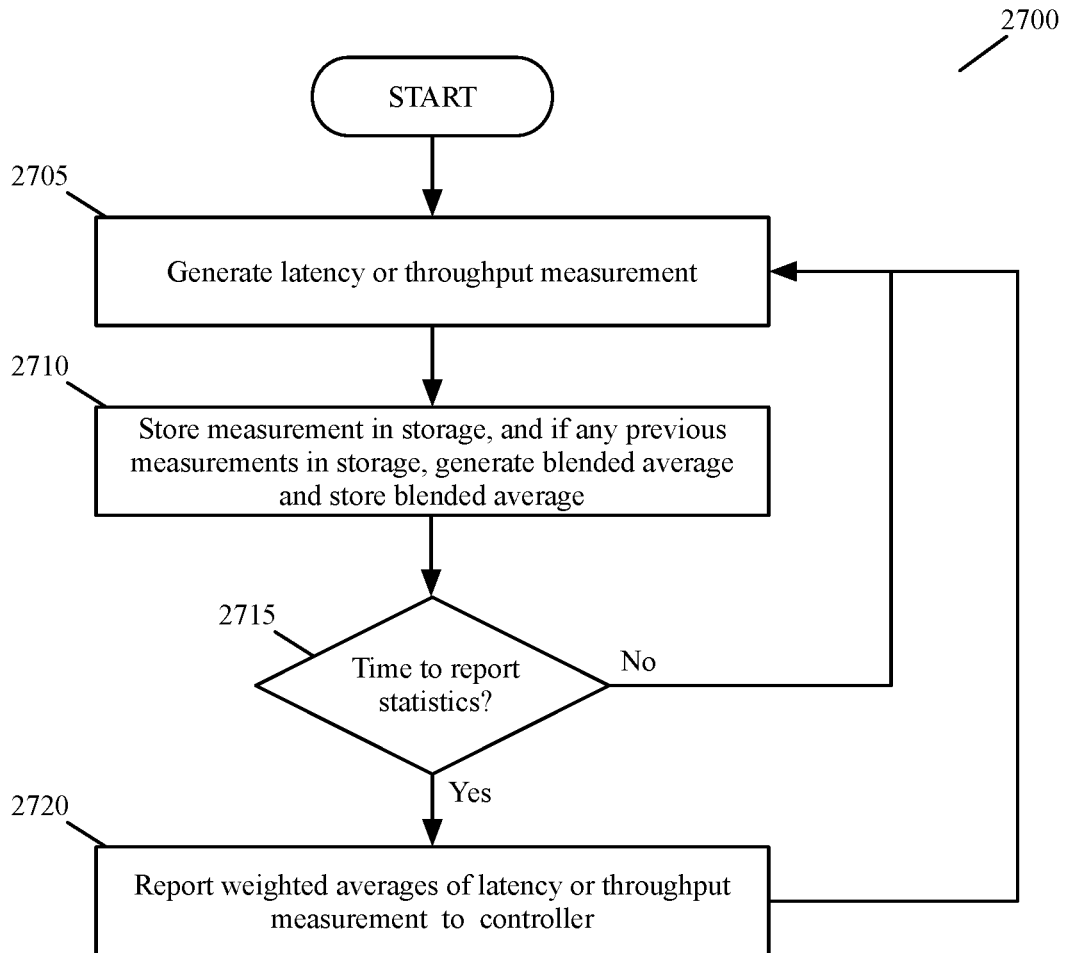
2700

START

2705

Generate latency or throughput measurement

2710

Store measurement in storage, and if any previous measurements in storage, generate blended average and store blended average

2715

Time to report statistics?

No

Yes

2720

Report weighted averages of latency or throughput measurement to controller